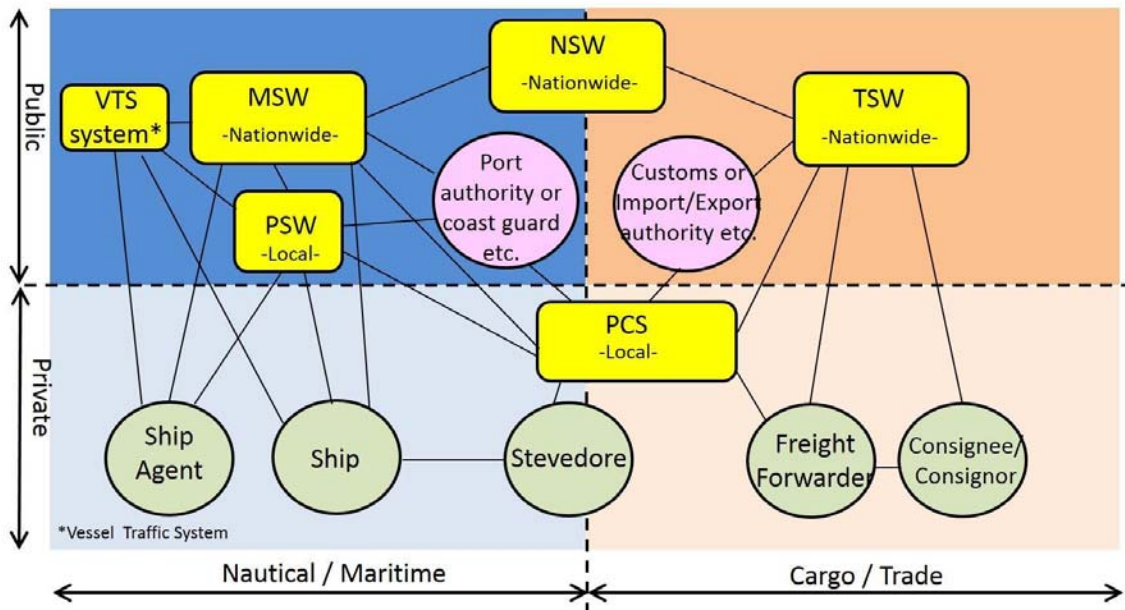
Public

Private

VTS system*

MSW
-Nationwide-

NSW
-Nationwide-

TSW
-Nationwide-

PSW
-Local-

Port authority or coast guard etc.

Customs or Import/Export authority etc.

PCS
-Local-

Ship Agent

Ship

Stevedore

Freight Forwarder

Consignee/ Consignor

*Vessel Traffic System

Nautical / Maritime

Cargo / Trade